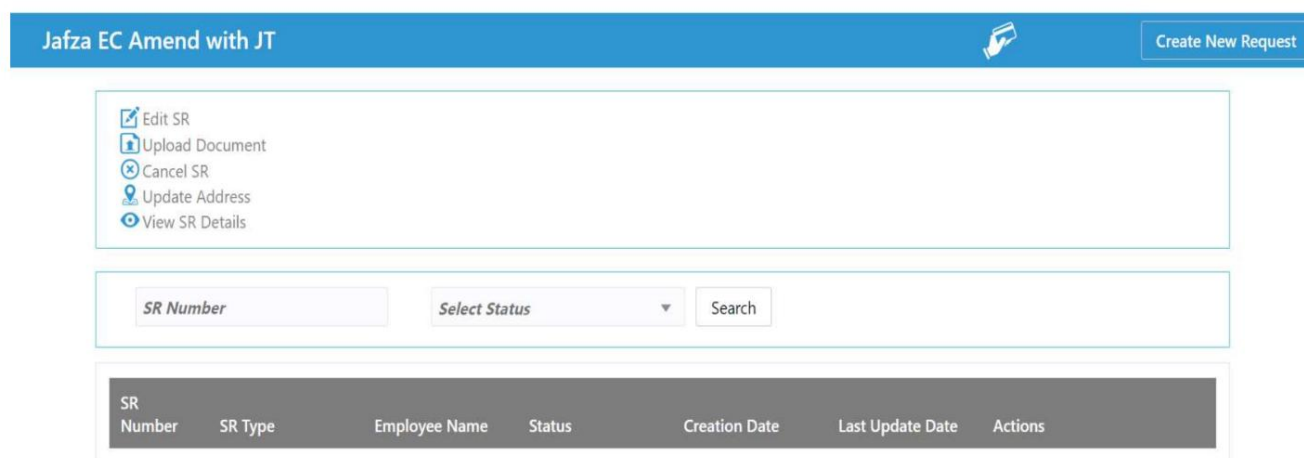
Jafza EC Amend with JT

Create New Request

Edit SR
Upload Document
Cancel SR
Update Address
View SR Details

SR Number

Select Status

Search

| SR Number | SR Type | Employee Name | Status | Creation Date | Last Update Date | Actions |
|---|---|---|---|---|---|---|